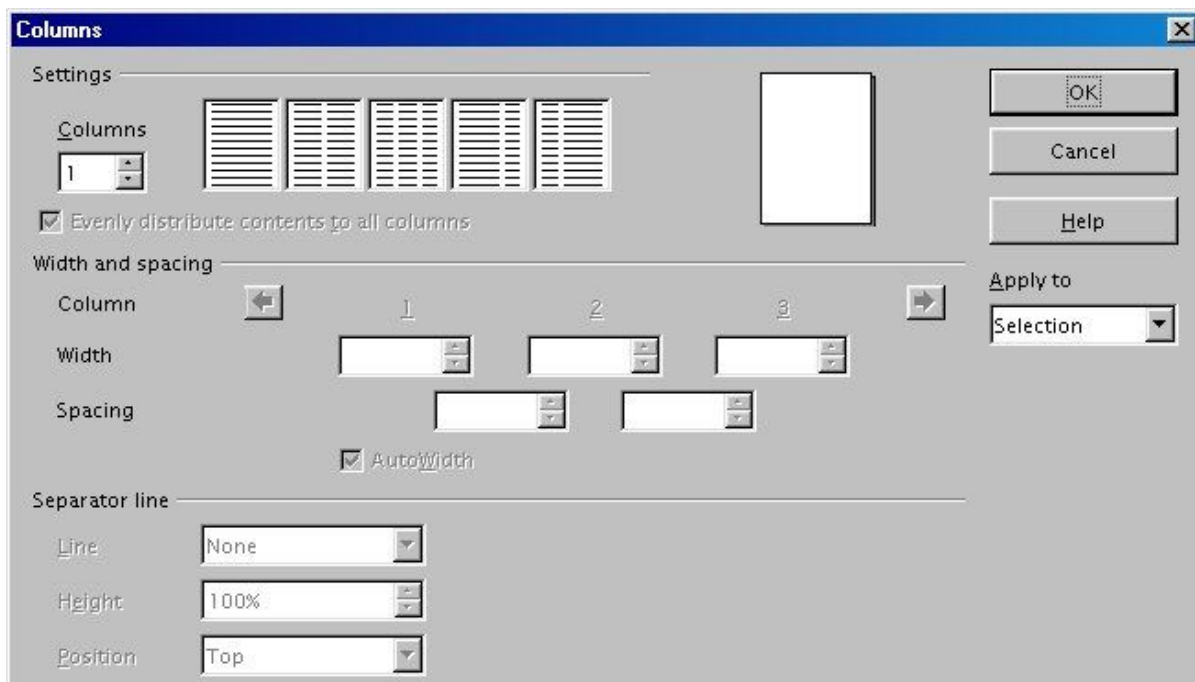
Columns

Settings

Columns
1

Evenly distribute contents to all columns

Width and spacing

Column
1
2
3

Width

Spacing

AutoWidth

Separator line

Line
None

Height
100%

Position
Top

OK

Cancel

Help

Apply to
Selection